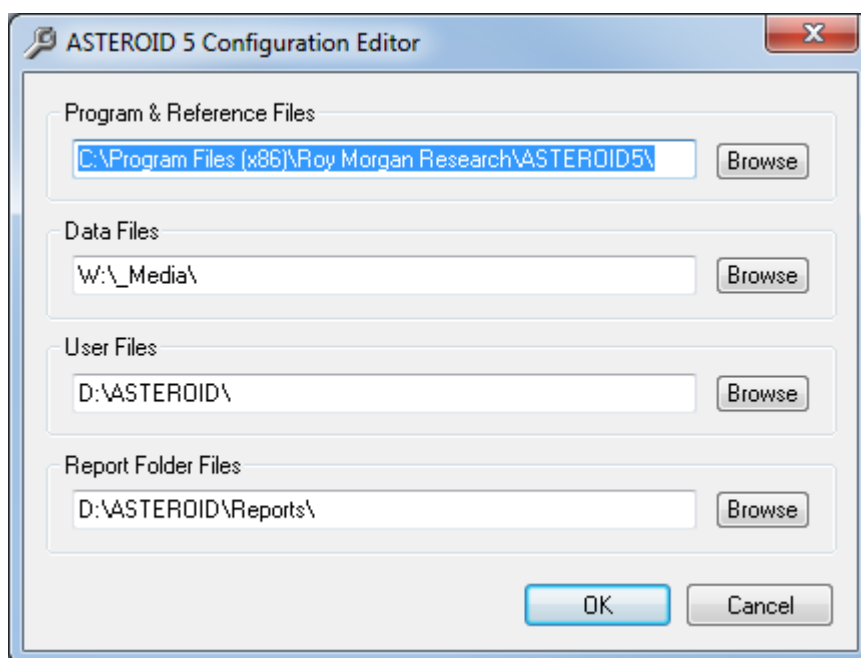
ASTEROID 5 Configuration Editor

Program & Reference Files

C:\Program Files (x86)\Roy Morgan Research\ASTEROID5\

Browse

Data Files

W:\_Media\

Browse

User Files

D:\ASTEROID\

Browse

Report Folder Files

D:\ASTEROID\Reports\

Browse

OK

Cancel